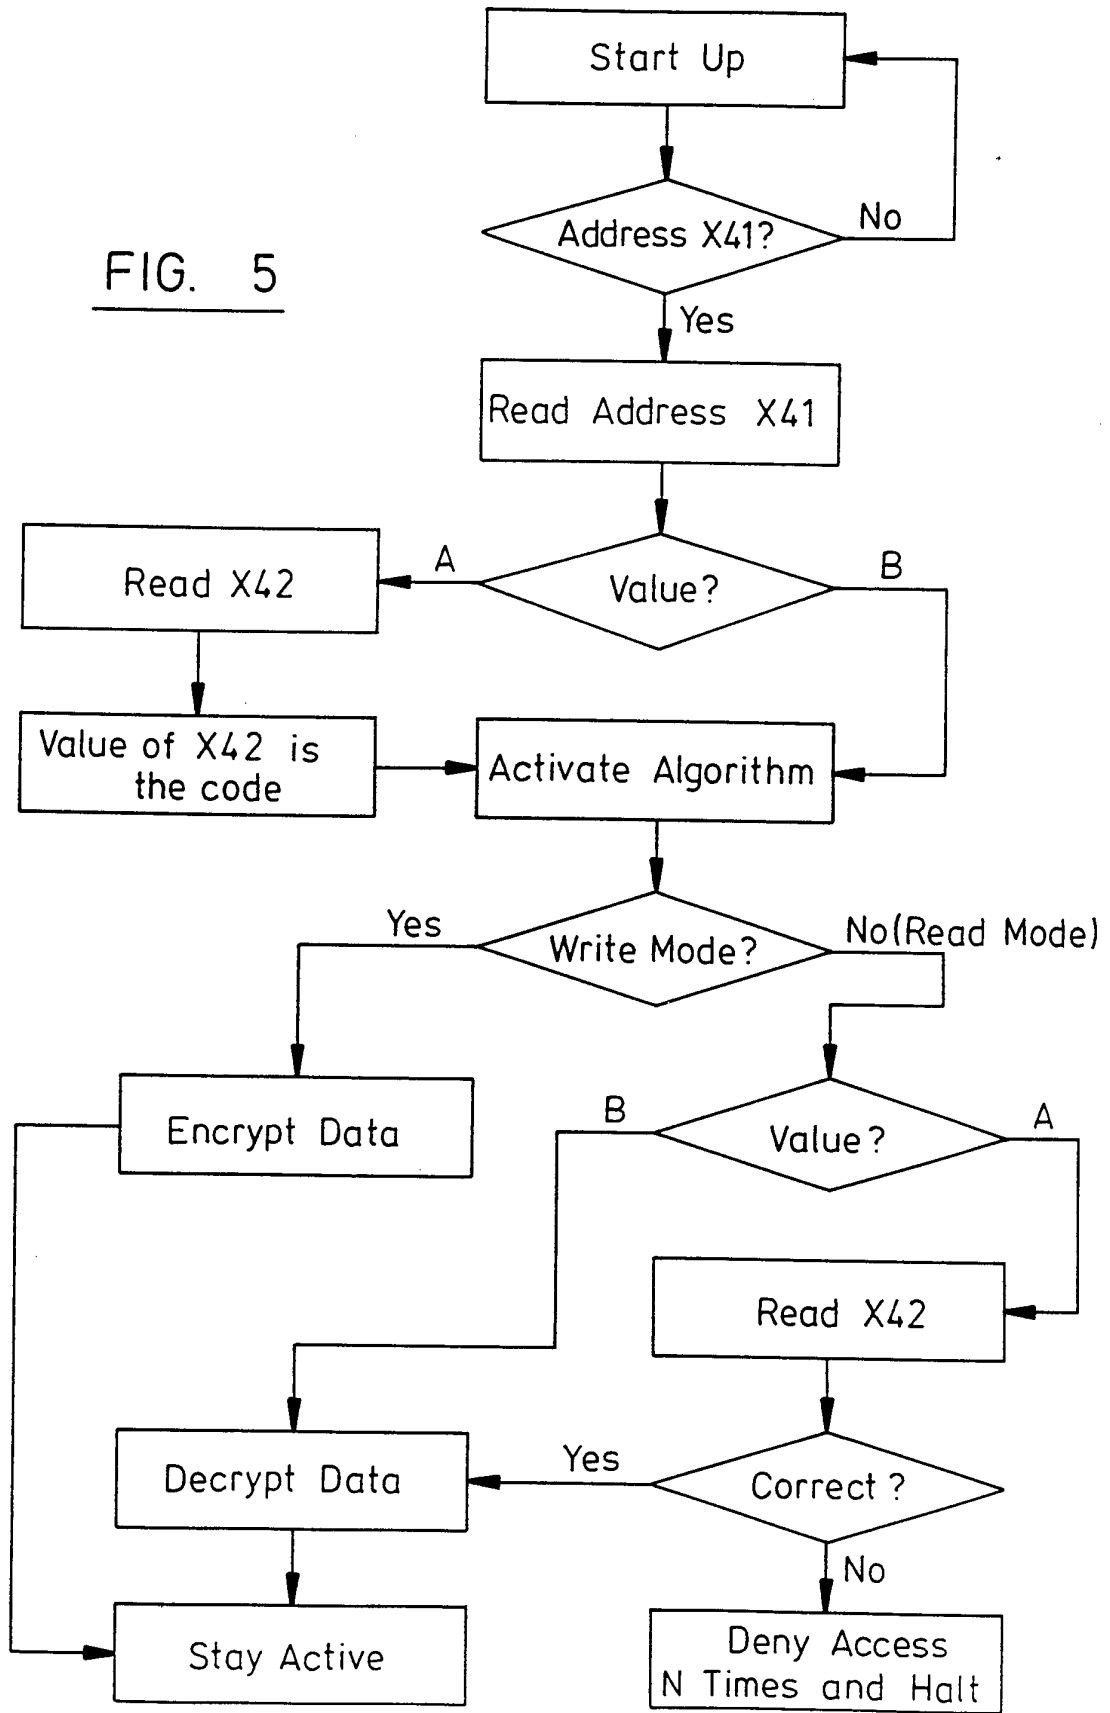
FIG. 5

Start Up

Address X41?

No

Yes

Read Address X41

Value?

A

B

Read X42

Value of X42 is the code

Activate Algorithm

Write Mode?

Yes

No(Read Mode)

Encrypt Data

Value?

B

A

Read X42

Decrypt Data

Yes

Correct ?

No

Stay Active

Deny Access N Times and Halt